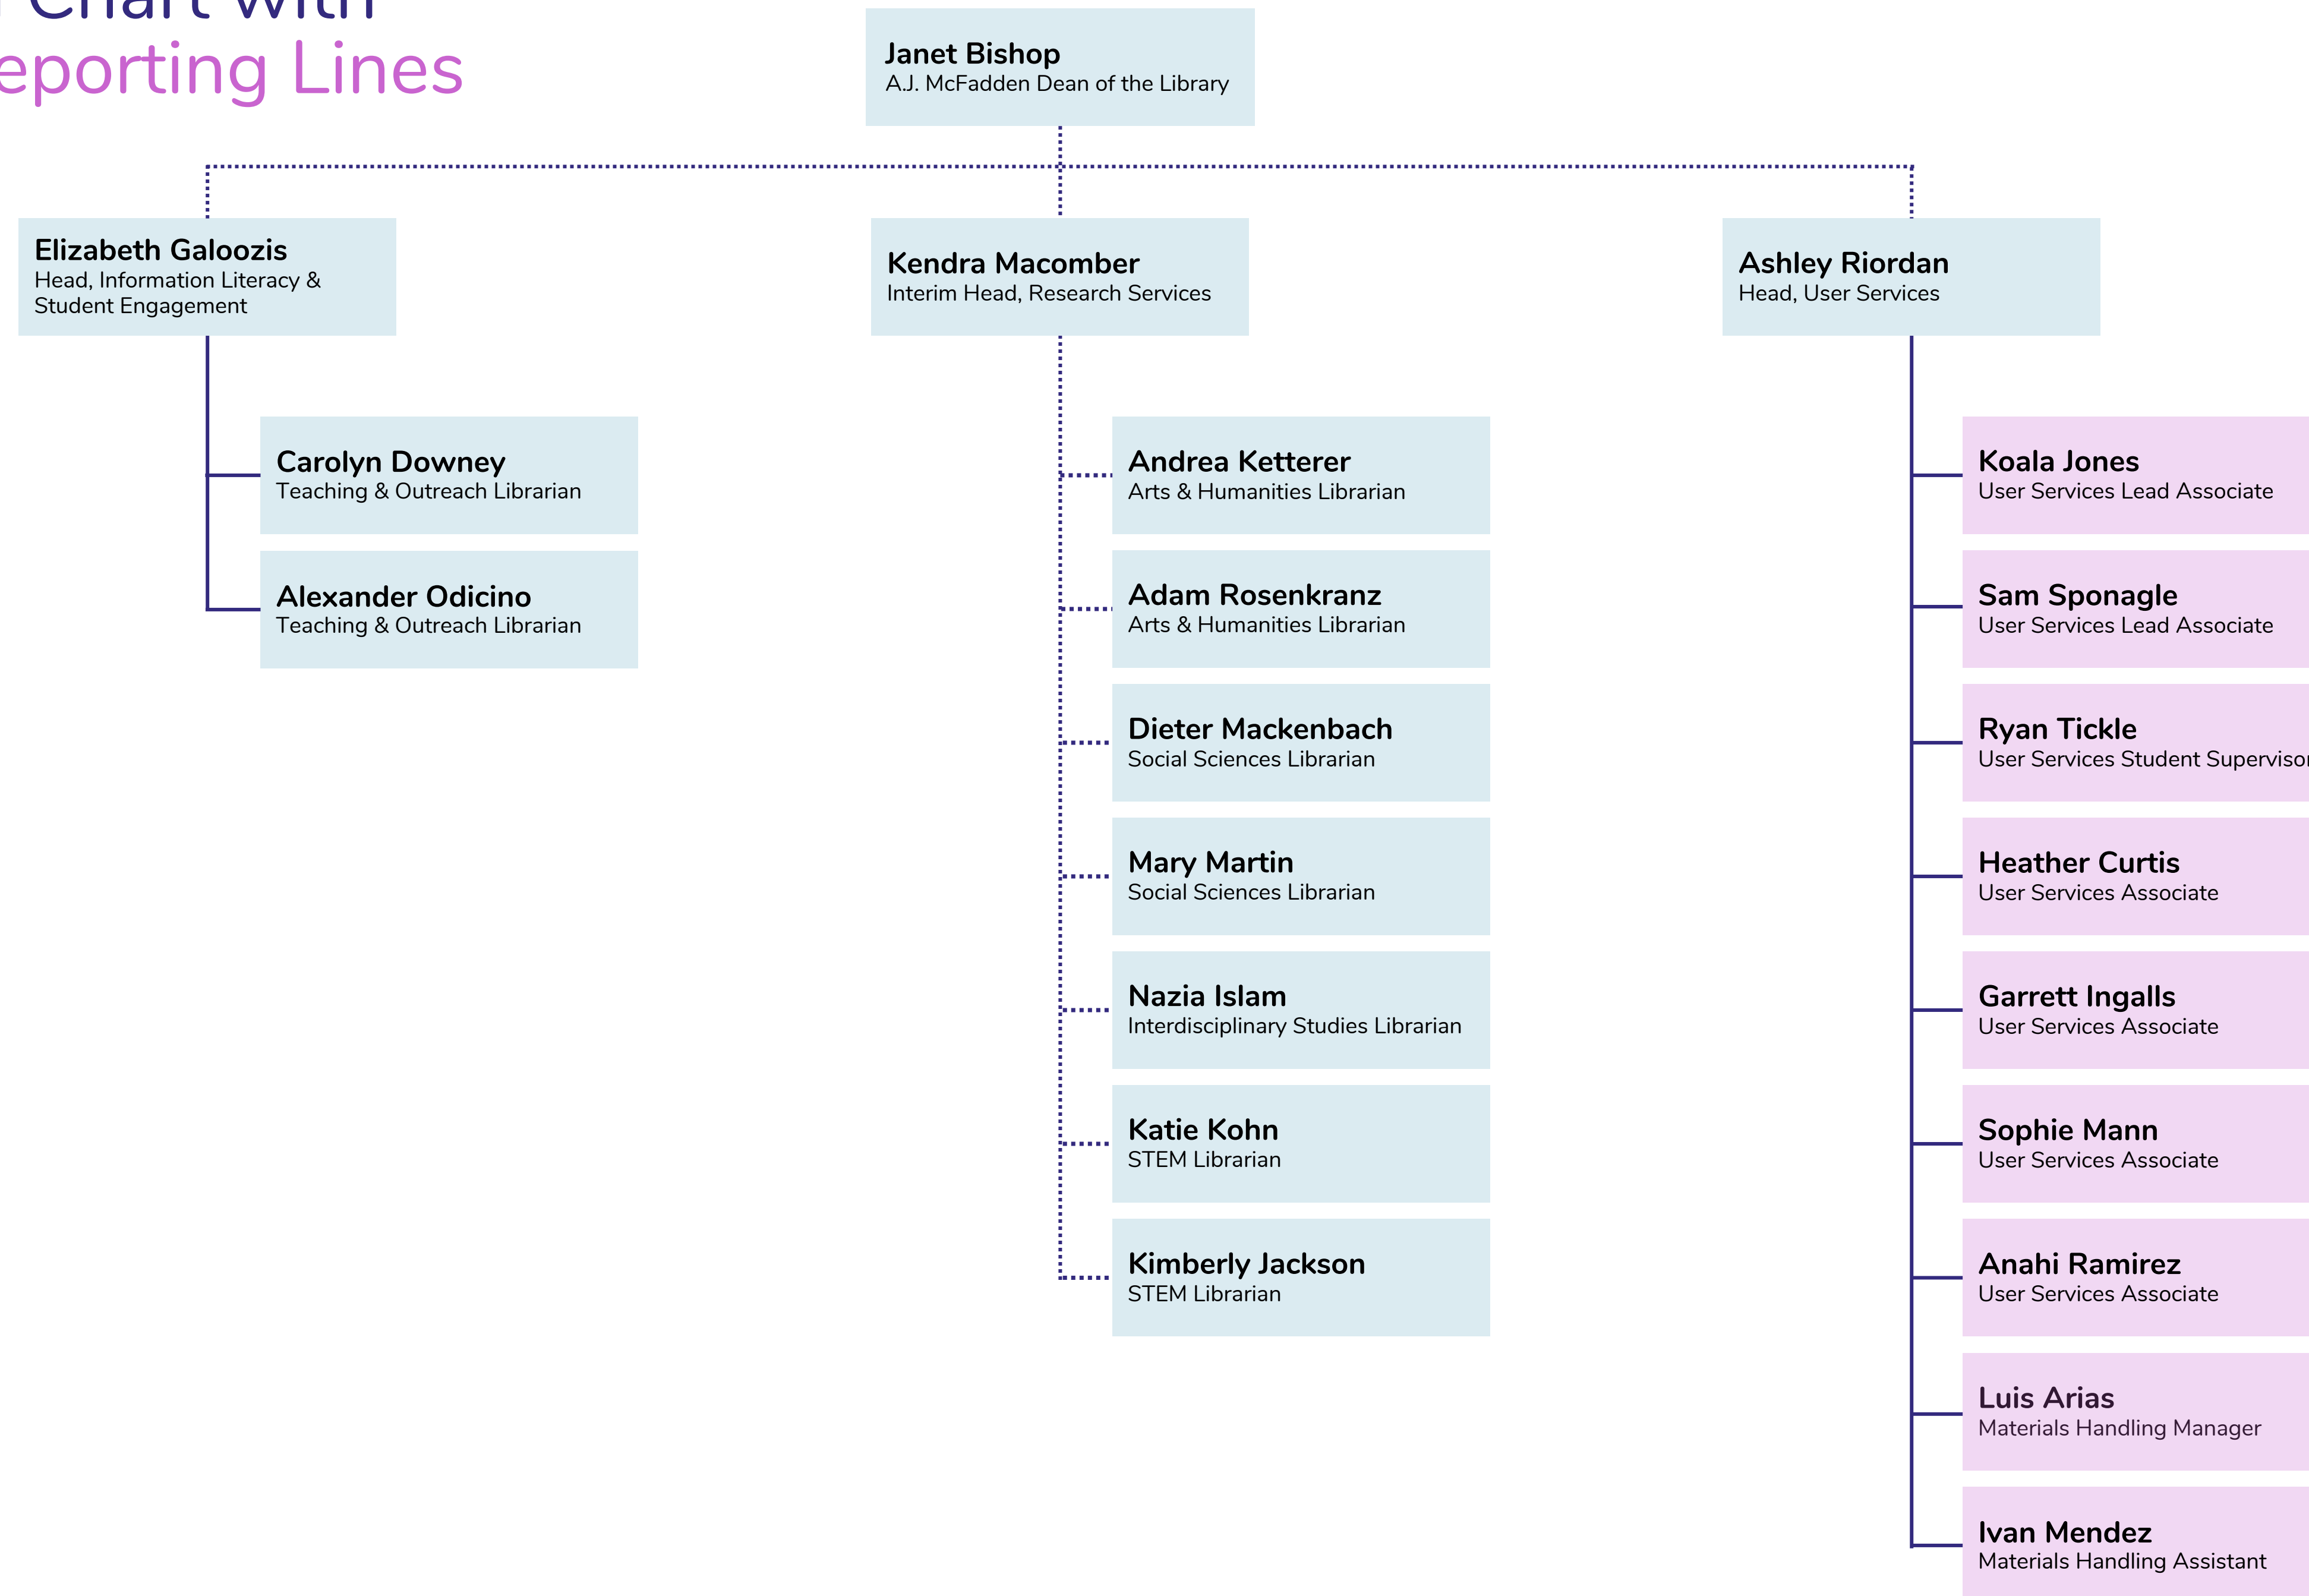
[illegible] Chart with
eporting Lines

Janet Bishop
A.J. McFadden Dean of the Library

Elizabeth Galoozis
Head, Information Literacy & Student Engagement

Carolyn Downey
Teaching & Outreach Librarian

Alexander Odicino
Teaching & Outreach Librarian

Kendra Macomber
Interim Head, Research Services

Andrea Ketterer
Arts & Humanities Librarian

Adam Rosenkranz
Arts & Humanities Librarian

Dieter Mackenbach
Social Sciences Librarian

Mary Martin
Social Sciences Librarian

Nazia Islam
Interdisciplinary Studies Librarian

Katie Kohn
STEM Librarian

Kimberly Jackson
STEM Librarian

Ashley Riordan
Head, User Services

Koala Jones
User Services Lead Associate

Sam Sponagle
User Services Lead Associate

Ryan Tickle
User Services Student Supervisor

Heather Curtis
User Services Associate

Garrett Ingalls
User Services Associate

Sophie Mann
User Services Associate

Anahi Ramirez
User Services Associate

Luis Arias
Materials Handling Manager

Ivan Mendez
Materials Handling Assistant